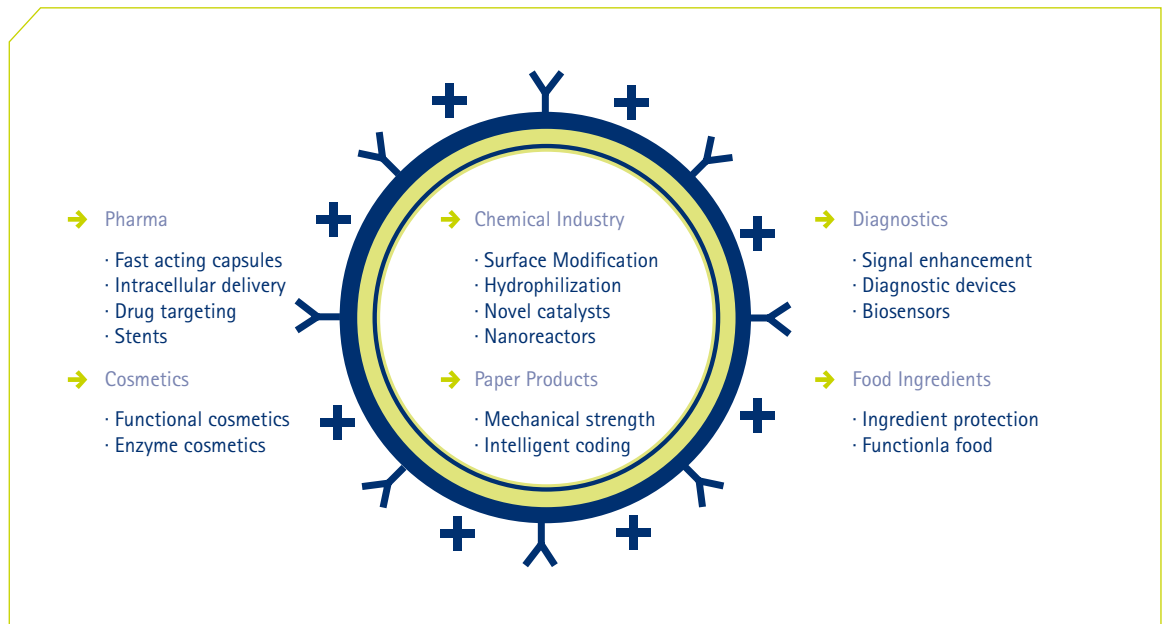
Pharma

· Fast acting capsules
· Intracellular delivery
· Drug targeting
· Stents

Cosmetics

· Functional cosmetics
· Enzyme cosmetics

Chemical Industry

· Surface Modification
· Hydrophilization
· Novel catalysts
· Nanoreactors

Paper Products

· Mechanical strength
· Intelligent coding

Diagnostics

· Signal enhancement
· Diagnostic devices
· Biosensors

Food Ingredients

· Ingredient protection
· Functionla food